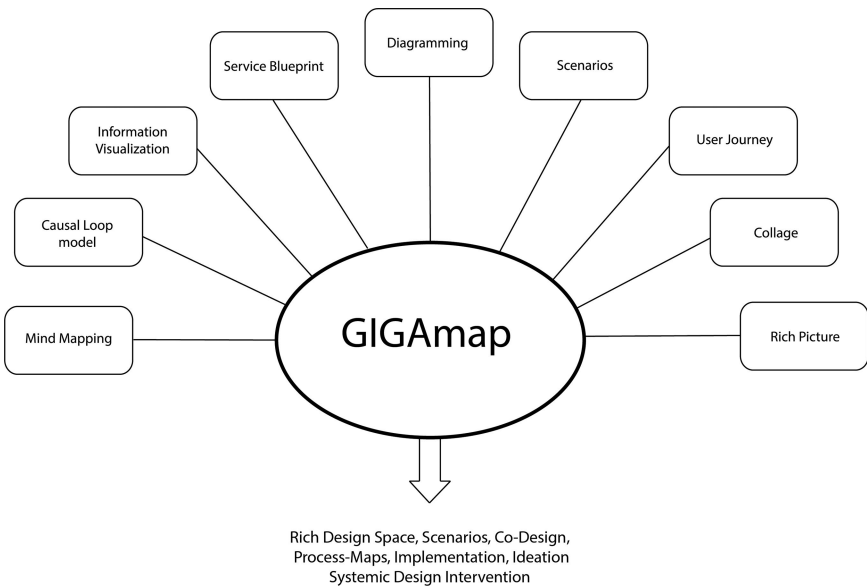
Diagramming

Service Blueprint

Scenarios

Information Visualization

User Journey

Causal Loop model

Collage

Mind Mapping

GIGAmap

Rich Picture

Rich Design Space, Scenarios, Co-Design, Process-Maps, Implementation, Ideation
Systemic Design Intervention